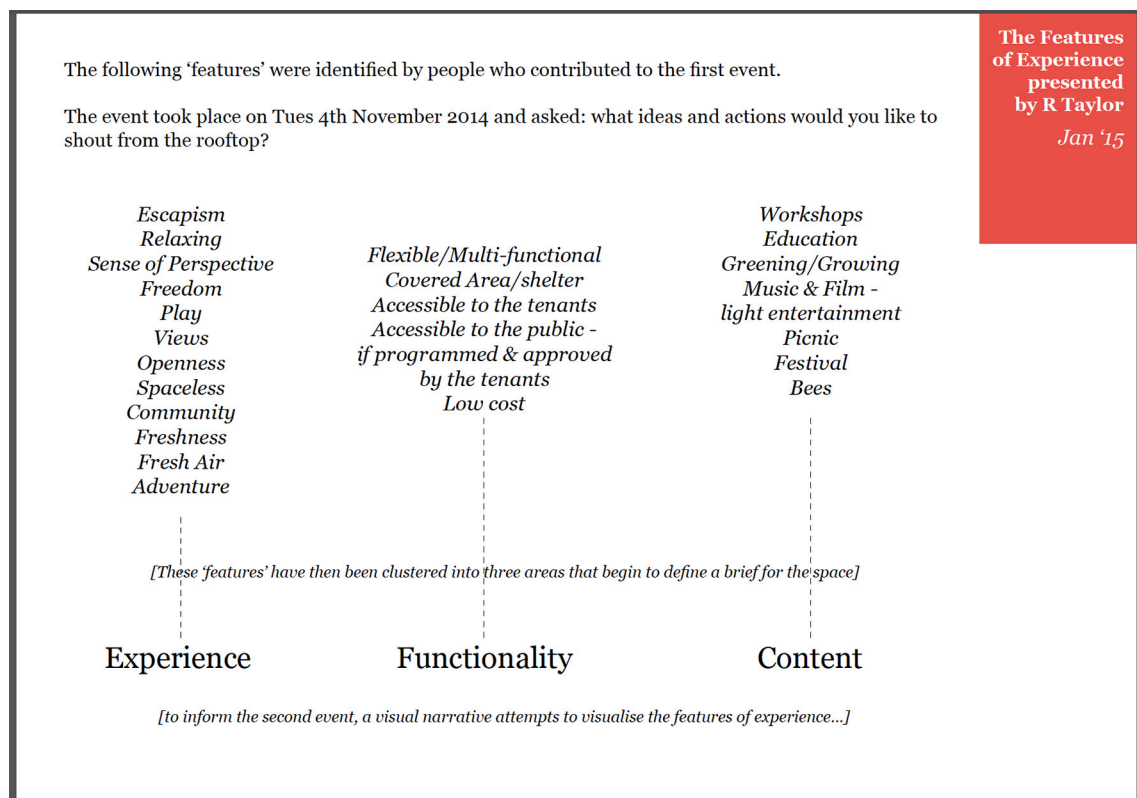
The Features of Experience presented by R Taylor
Jan '15

The following 'features' were identified by people who contributed to the first event.

The event took place on Tues 4th November 2014 and asked: what ideas and actions would you like to shout from the rooftop?

Escapism
Relaxing
Sense of Perspective
Freedom
Play
Views
Openness
Spaceless
Community
Freshness
Fresh Air
Adventure

Flexible/Multi-functional
Covered Area/shelter
Accessible to the tenants
Accessible to the public - if programmed & approved by the tenants
Low cost

Workshops
Education
Greening/Growing
Music & Film - light entertainment
Picnic
Festival
Bees

[These 'features' have then been clustered into three areas that begin to define a brief for the space]

Experience

Functionality

Content

[to inform the second event, a visual narrative attempts to visualise the features of experience...]